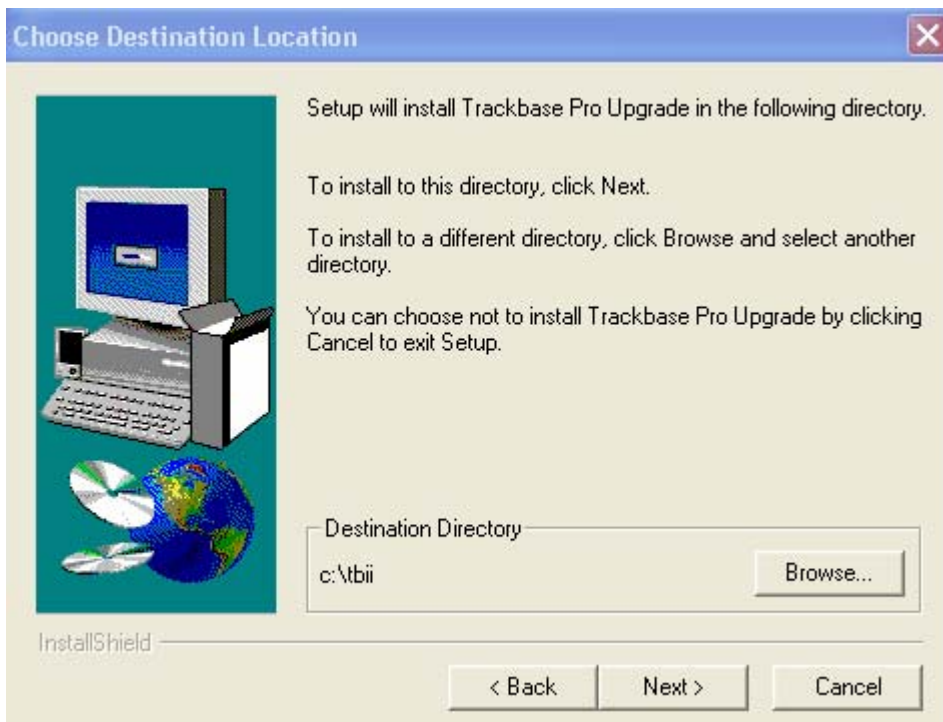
Choose Destination Location

Setup will install Trackbase Pro Upgrade in the following directory.

To install to this directory, click Next.

To install to a different directory, click Browse and select another directory.

You can choose not to install Trackbase Pro Upgrade by clicking Cancel to exit Setup.

Destination Directory

c:\tbii

Browse...

InstallShield

< Back

Next >

Cancel